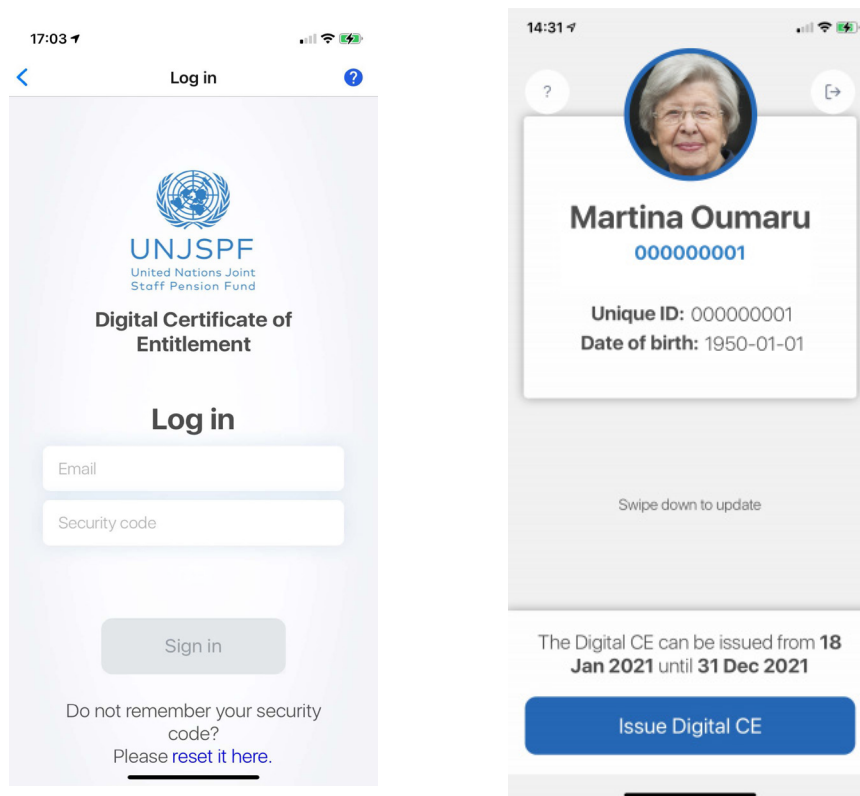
17:03

Log in

?

UNJSPF
United Nations Joint Staff Pension Fund

Digital Certificate of Entitlement

Log in

Email

Security code

Sign in

Do not remember your security code?
Please reset it here.

14:31

?

Martina Oumaru
000000001

Unique ID: 000000001
Date of birth: 1950-01-01

Swipe down to update

The Digital CE can be issued from **18 Jan 2021** until **31 Dec 2021**

Issue Digital CE